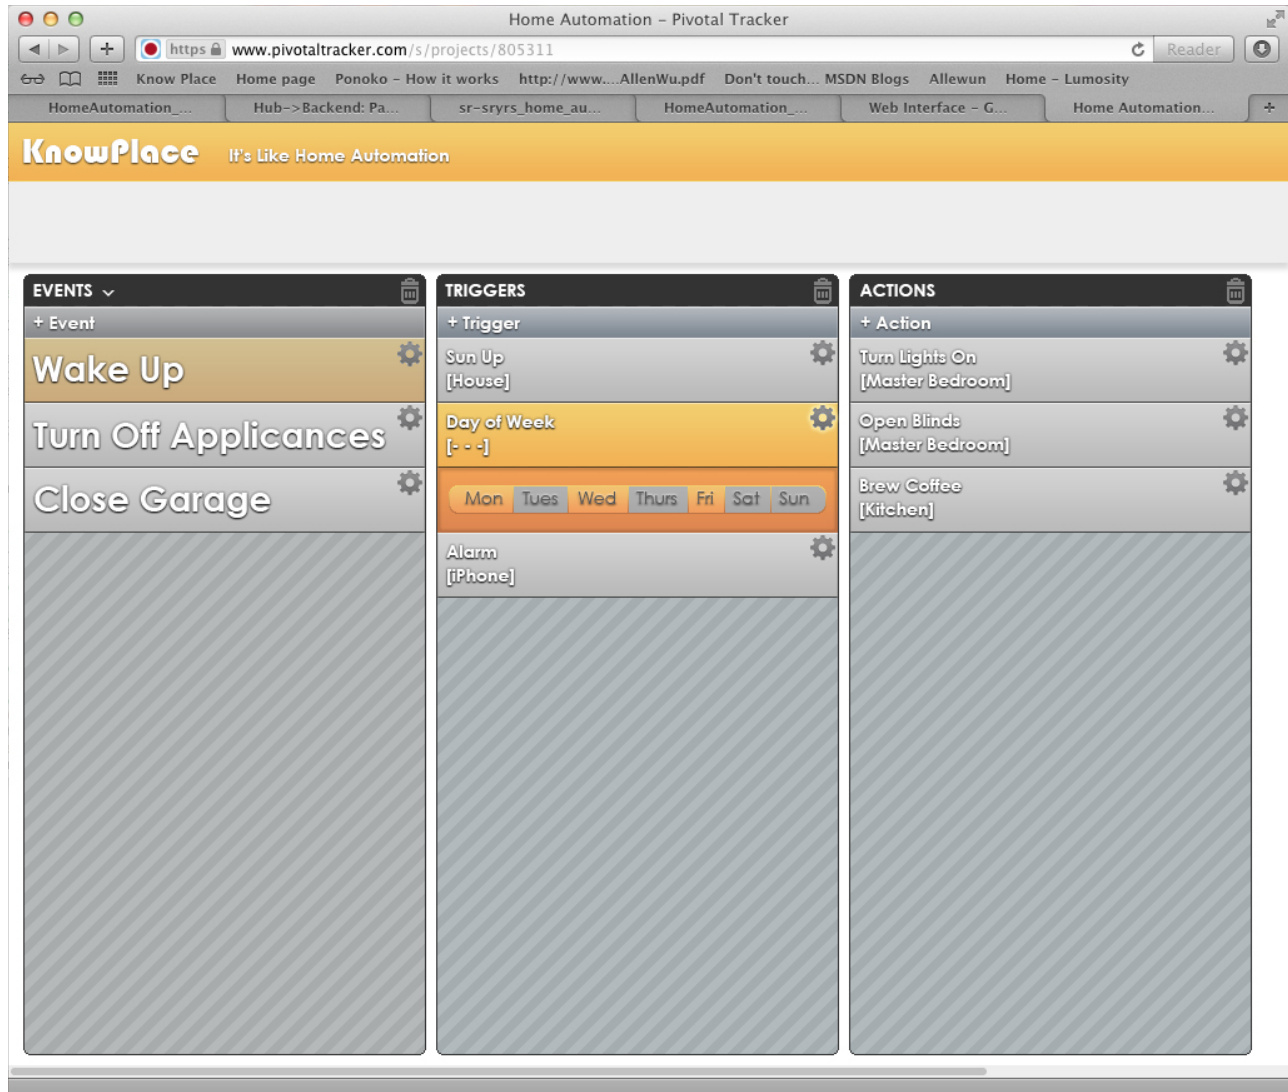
Home Automation – Pivotal Tracker

https www.pivotaltracker.com/s/projects/805311

Reader

Know Place Home page Ponoko – How it works http://www....AllenWu.pdf Don't touch... MSDN Blogs Allewun Home – Lumosity

HomeAutomation_... Hub->Backend: Pa... sr-sryrs_home_au... HomeAutomation_... Web Interface – G... Home Automation...

KnowPlace It's Like Home Automation

EVENTS

+ Event

Wake Up

Turn Off Applicances

Close Garage

TRIGGERS

+ Trigger

Sun Up
[House]

Day of Week
[- - -]

Mon Tues Wed Thurs Fri Sat Sun

Alarm
[iPhone]

ACTIONS

+ Action

Turn Lights On
[Master Bedroom]

Open Blinds
[Master Bedroom]

Brew Coffee
[Kitchen]